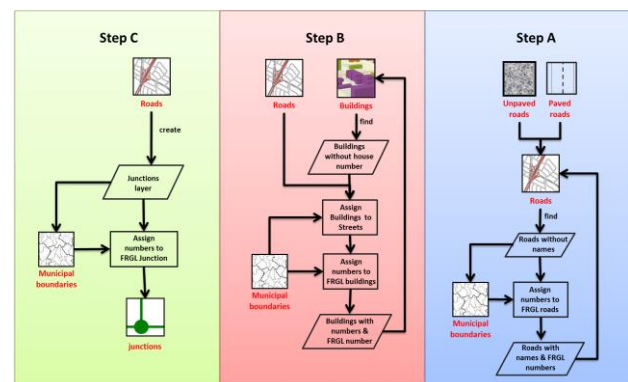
Step C

Roads

create

Junctions layer

Municipal boundaries

Assign numbers to FRGL Junction

junctions

Step B

Roads

Buildings

find

Buildings without house number

Assign Buildings to Streets

Municipal boundaries

Assign numbers to FRGL buildings

Buildings with numbers & FRGL number

Step A

Unpaved roads

Paved roads

Roads

find

Roads without names

Municipal boundaries

Assign numbers to FRGL roads

Roads with names & FRGL numbers